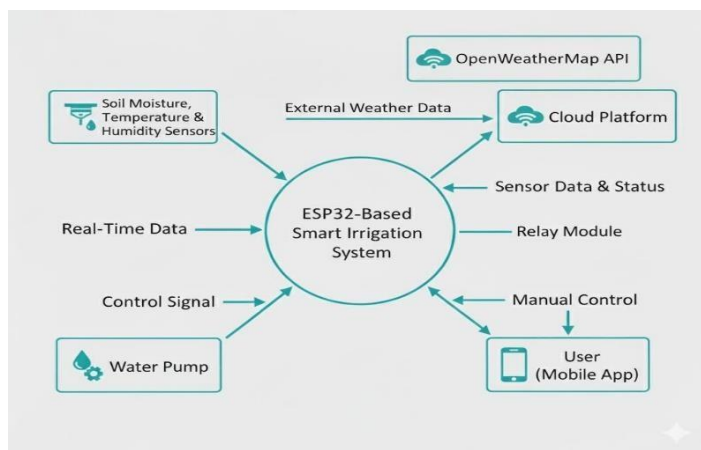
OpenWeatherMap API

Soil Moisture, Temperature & Humidity Sensors

External Weather Data

Cloud Platform

Sensor Data & Status

Real-Time Data

ESP32-Based Smart Irrigation System

Relay Module

Control Signal

Manual Control

Water Pump

User (Mobile App)